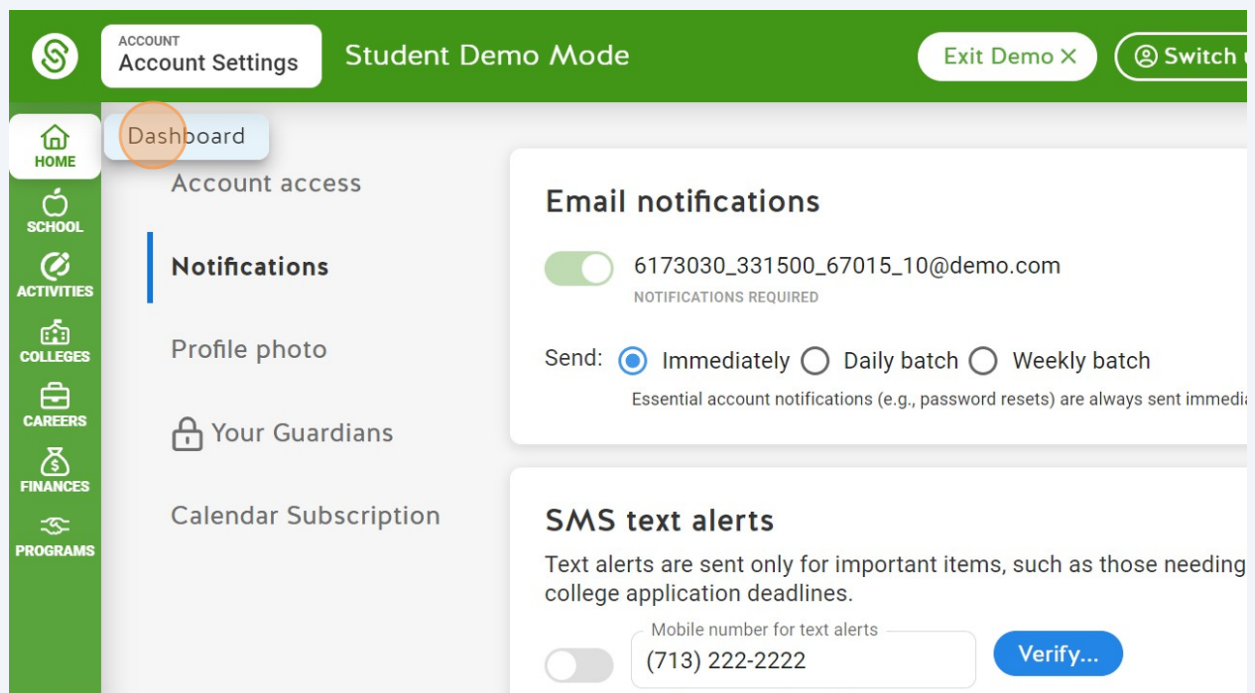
ACCOUNT
Account Settings

Student Demo Mode

Exit Demo ✕

Switch

HOME
Dashboard

SCHOOL

ACTIVITIES

COLLEGES

CAREERS

FINANCES

PROGRAMS

Account access

Notifications

Profile photo

Your Guardians

Calendar Subscription

Email notifications

6173030_331500_67015_10@demo.com

NOTIFICATIONS REQUIRED

Send: Immediately Daily batch Weekly batch

Essential account notifications (e.g., password resets) are always sent immedi

SMS text alerts

Text alerts are sent only for important items, such as those needing college application deadlines.

Mobile number for text alerts

(713) 222-2222

Verify...